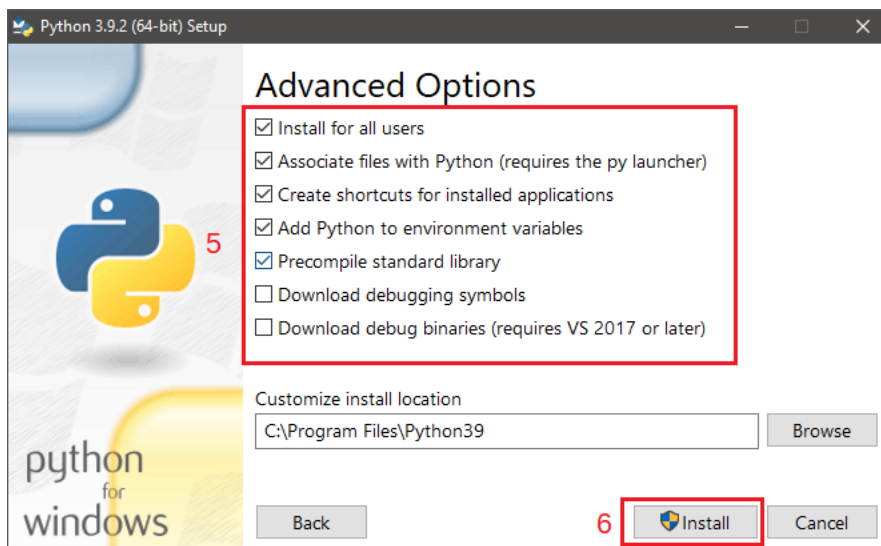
Python 3.9.2 (64-bit) Setup

Advanced Options

☑ Install for all users
☑ Associate files with Python (requires the py launcher)
☑ Create shortcuts for installed applications
☑ Add Python to environment variables
☑ Precompile standard library
☐ Download debugging symbols
☐ Download debug binaries (requires VS 2017 or later)

5

Customize install location

C:\Program Files\Python39

Browse

python
for
windows

Back

6

Install

Cancel